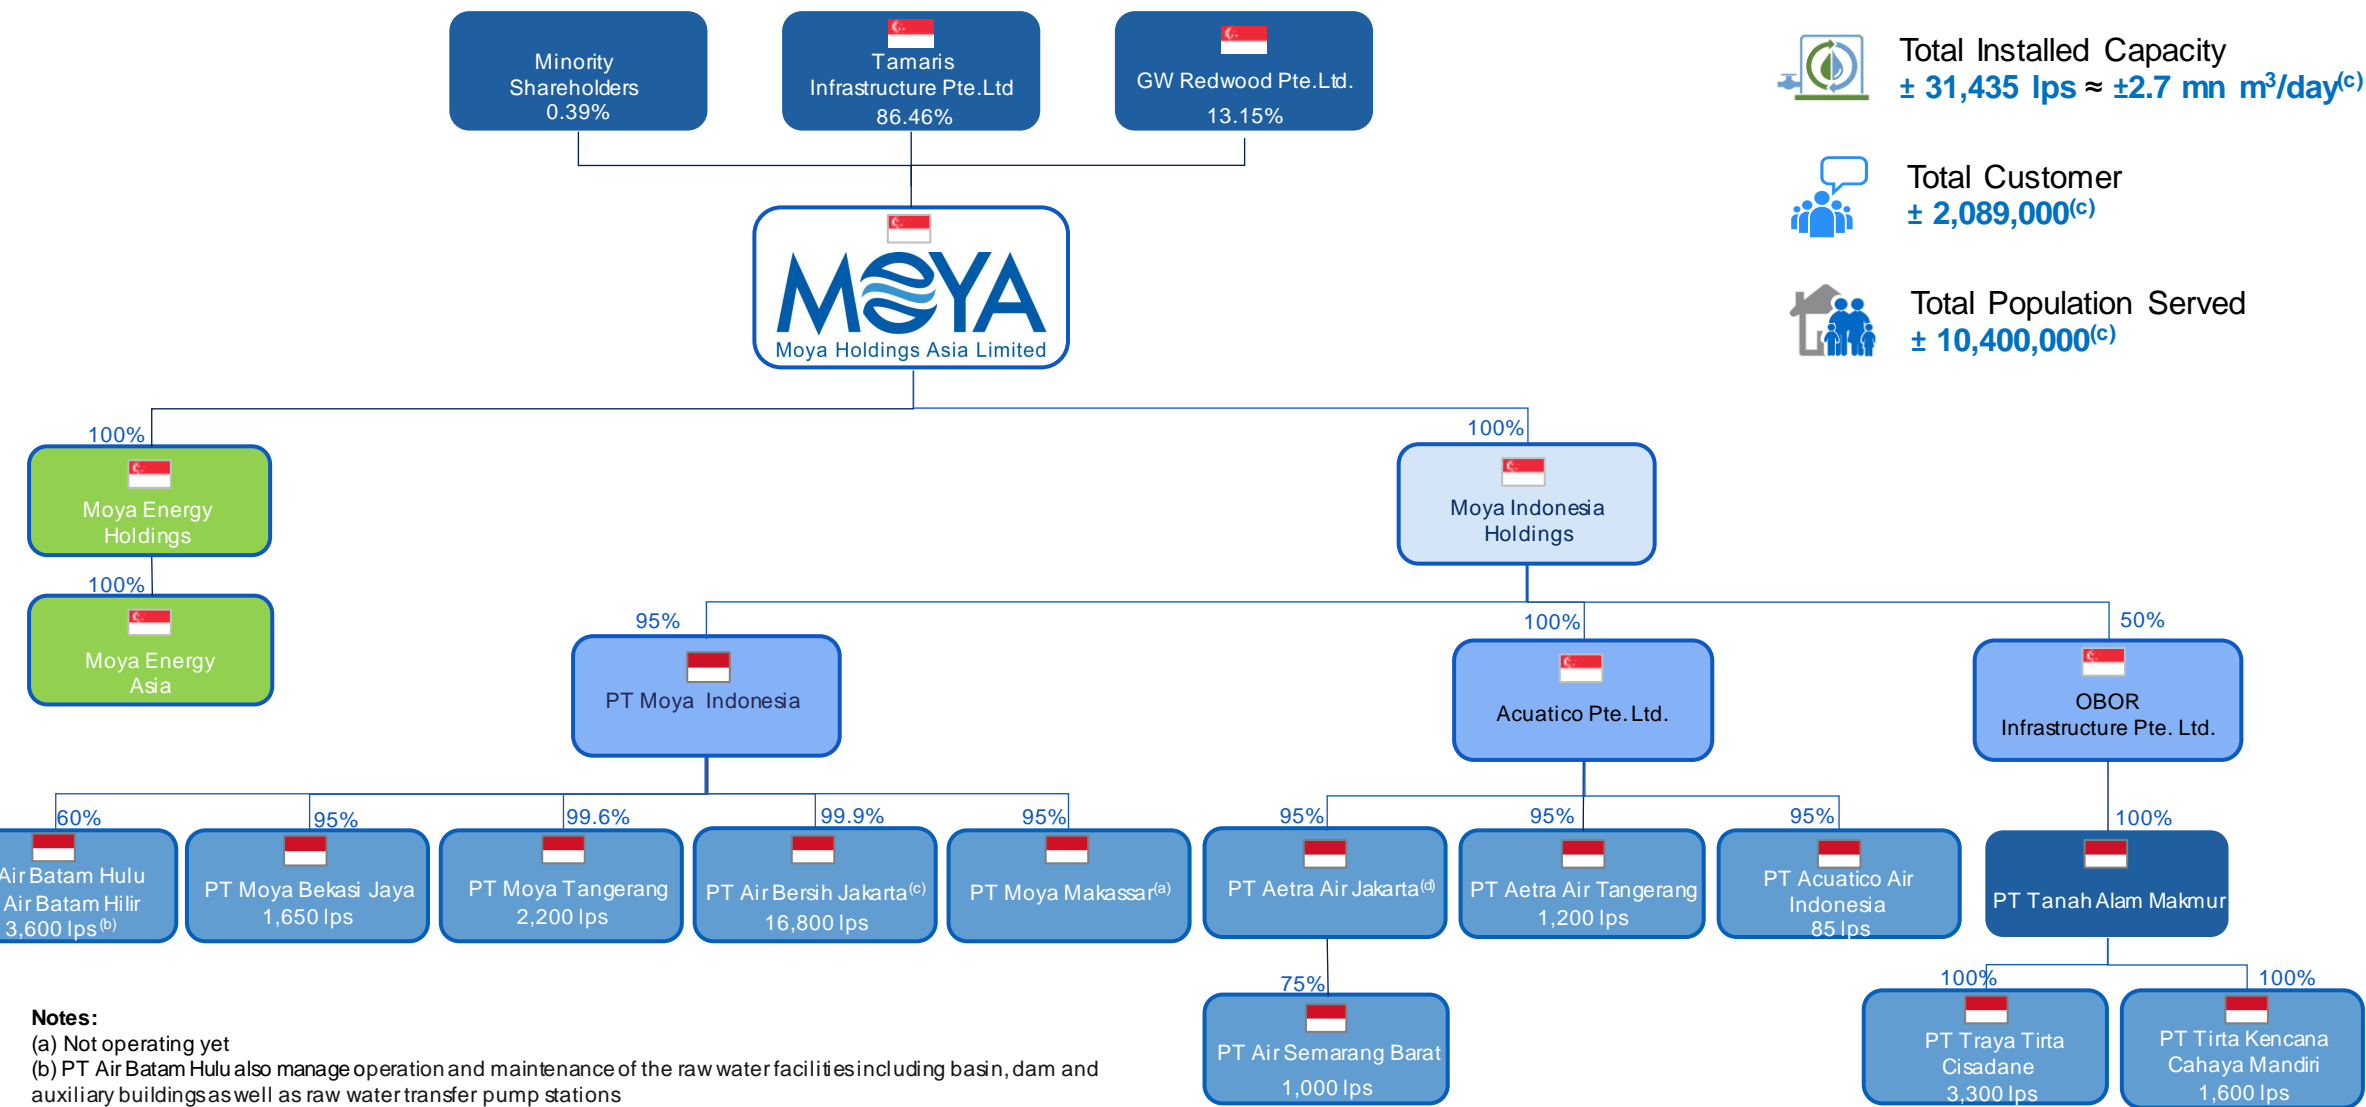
Minority Shareholders
0.39%

Tamaris Infrastructure Pte.Ltd
86.46%

GW Redwood Pte.Ltd.
13.15%

Total Installed Capacity
± 31,435 lps ≈ ±2.7 mn m$^3$/day$^{(c)}$

Total Customer
± 2,089,000$^{(c)}$

Total Population Served
± 10,400,000$^{(c)}$

MOYA
Moya Holdings Asia Limited

100%
Moya Energy Holdings

100%
Moya Energy Asia

100%
Moya Indonesia Holdings

95%
PT Moya Indonesia

100%
Acuatico Pte. Ltd.

50%
OBOR Infrastructure Pte. Ltd.

60%
Air Batam Hulu
Air Batam Hilir
3,600 lps$^{(b)}$

95%
PT Moya Bekasi Jaya
1,650 lps

99.6%
PT Moya Tangerang
2,200 lps

99.9%
PT Air Bersih Jakarta$^{(c)}$
16,800 lps

95%
PT Moya Makassar$^{(a)}$

95%
PT Aetra Air Jakarta$^{(d)}$

95%
PT Aetra Air Tangerang
1,200 lps

95%
PT Acuatico Air Indonesia
85 lps

100%
PT Tanah Alam Makmur

75%
PT Air Semarang Barat
1,000 lps

100%
PT Traya Tirta Cisadane
3,300 lps

100%
PT Tirta Kencana Cahaya Mandiri
1,600 lps

Notes:
(a) Not operating yet
(b) PT Air Batam Hulu also manage operation and maintenance of the raw water facilities including basin, dam and auxiliary buildings as well as raw water transfer pump stations